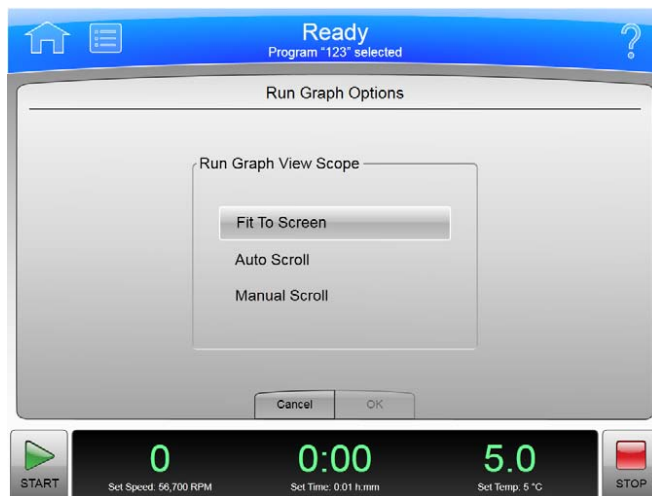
Ready
Program "123" selected

?

Run Graph Options

Run Graph View Scope

Fit To Screen

Auto Scroll

Manual Scroll

Cancel OK

START

0
Set Speed: 56,700 RPM

0:00
Set Time: 0.01 h:mm

5.0
Set Temp: 5 °C

STOP